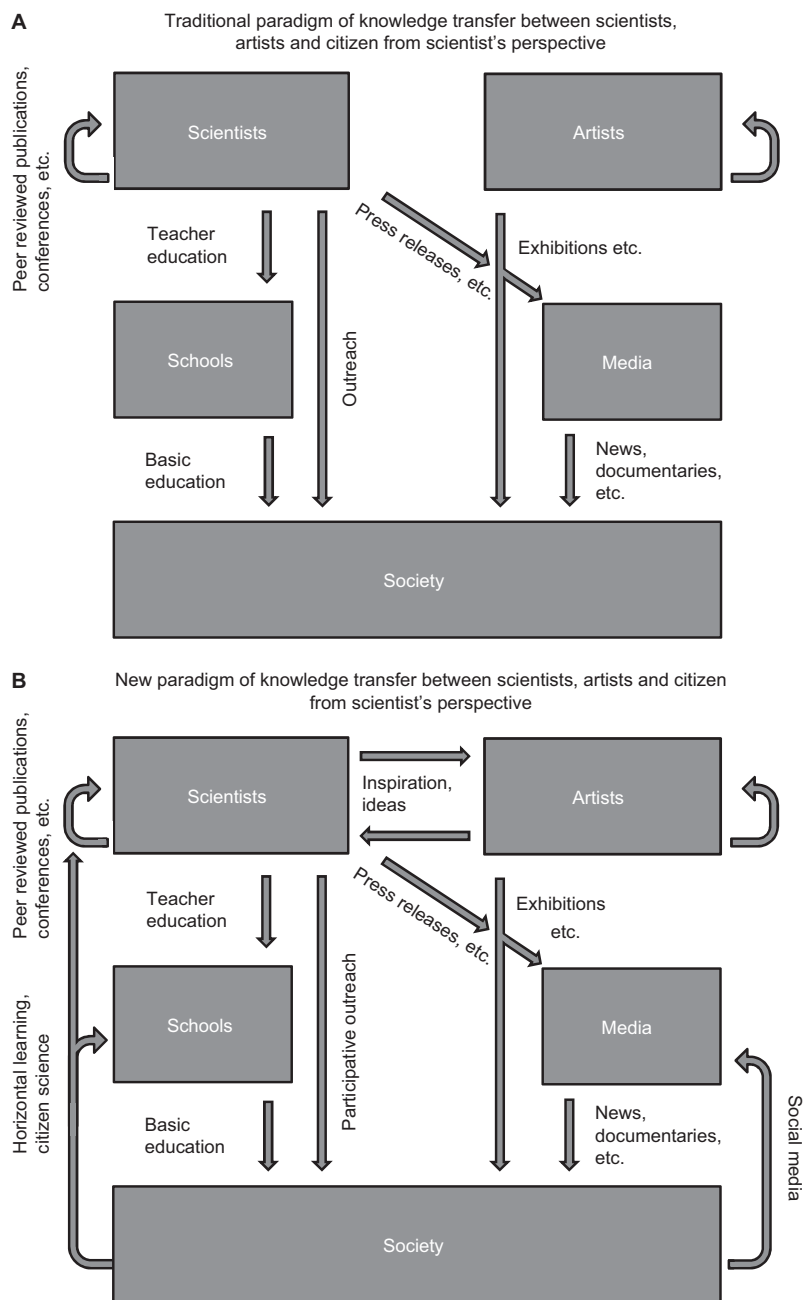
A

Traditional paradigm of knowledge transfer between scientists, artists and citizen from scientist's perspective

Peer reviewed publications, conferences, etc.

Scientists

Artists

Teacher education

Press releases, etc.

Exhibitions etc.

Schools

Outreach

Media

Basic education

News, documentaries, etc.

Society

B

New paradigm of knowledge transfer between scientists, artists and citizen from scientist's perspective

Peer reviewed publications, conferences, etc.

Scientists

Inspiration, ideas

Artists

Teacher education

Press releases, etc.

Exhibitions etc.

Horizontal learning, citizen science

Schools

Participative outreach

Media

Basic education

News, documentaries, etc.

Social media

Society